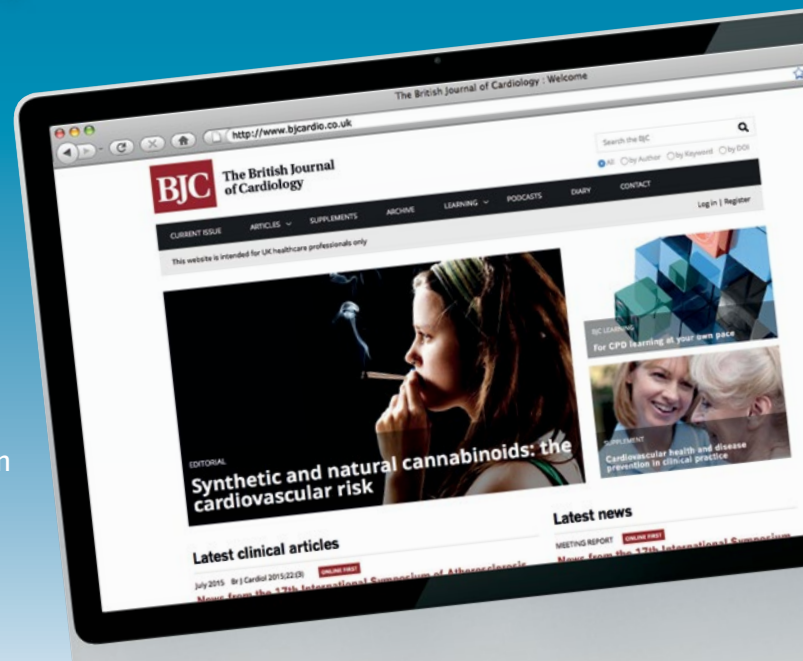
The British Journal of Cardiology : Welcome

http://www.bjcardio.co.uk

Search the BJC

All By Author By Keyword by DOI

BJC The British Journal of Cardiology

CURRENT ISSUE ARTICLES SUPPLEMENTS ARCHIVE LEARNING PODCASTS DIARY CONTACT

Log in | Register

This website is intended for UK healthcare professionals only

EDITORIAL

Synthetic and natural cannabinoids: the cardiovascular risk

BJC LEARNING

For CPD learning at your own pace

SUPPLEMENT

Cardiovascular health and disease prevention in clinical practice

Latest clinical articles

July 2015 Br J Cardiol 2015;22:(3) ONLINE FIRST

News from the 17th International Symposium of Atherosclerosis

Latest news

MEETING REPORT ONLINE FIRST

News from the 17th International Symposium